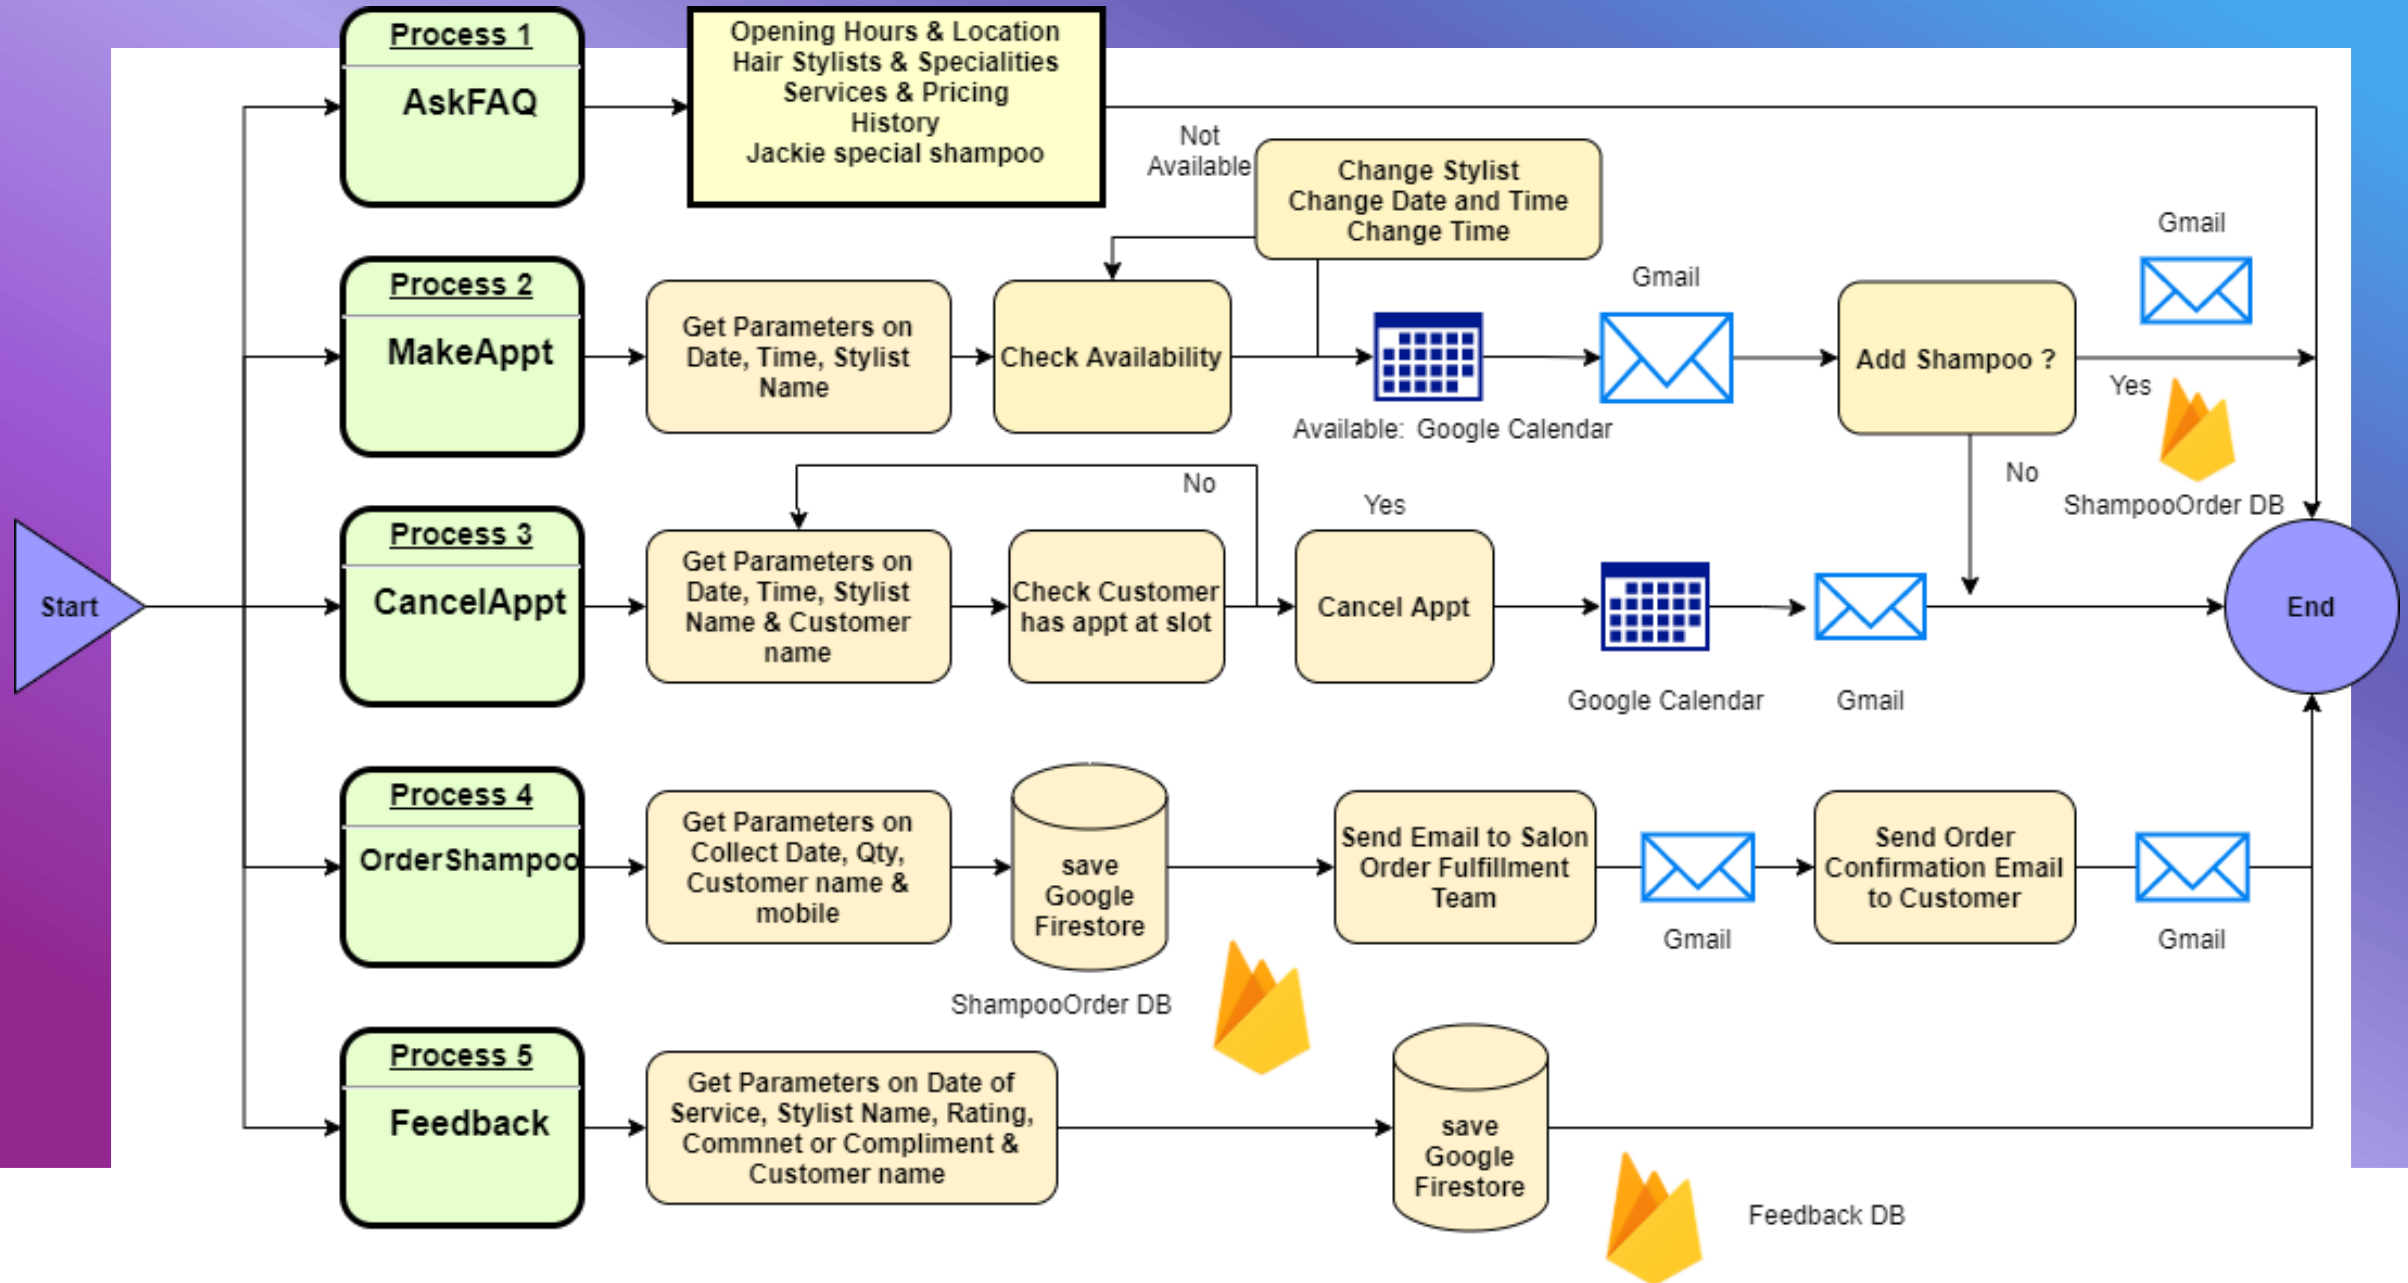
Process 1
AskFAQ

Opening Hours & Location
Hair Stylists & Specialities
Services & Pricing
History
Jackie special shampoo

Not Available

Change Stylist
Change Date and Time
Change Time

Gmail

Process 2
MakeAppt

Get Parameters on Date, Time, Stylist Name

Check Availability

Gmail

Add Shampoo ?

Yes

Available: Google Calendar

No

ShampooOrder DB

No

Yes

Start

Process 3
CancelAppt

Get Parameters on Date, Time, Stylist Name & Customer name

Check Customer has appt at slot

Cancel Appt

End

Google Calendar

Gmail

Process 4
OrderShampoo

Get Parameters on Collect Date, Qty, Customer name & mobile

save Google Firestore

Send Email to Salon Order Fulfillment Team

Send Order Confirmation Email to Customer

Gmail

Gmail

ShampooOrder DB

Process 5
Feedback

Get Parameters on Date of Service, Stylist Name, Rating, Commnet or Compliment & Customer name

save Google Firestore

Feedback DB